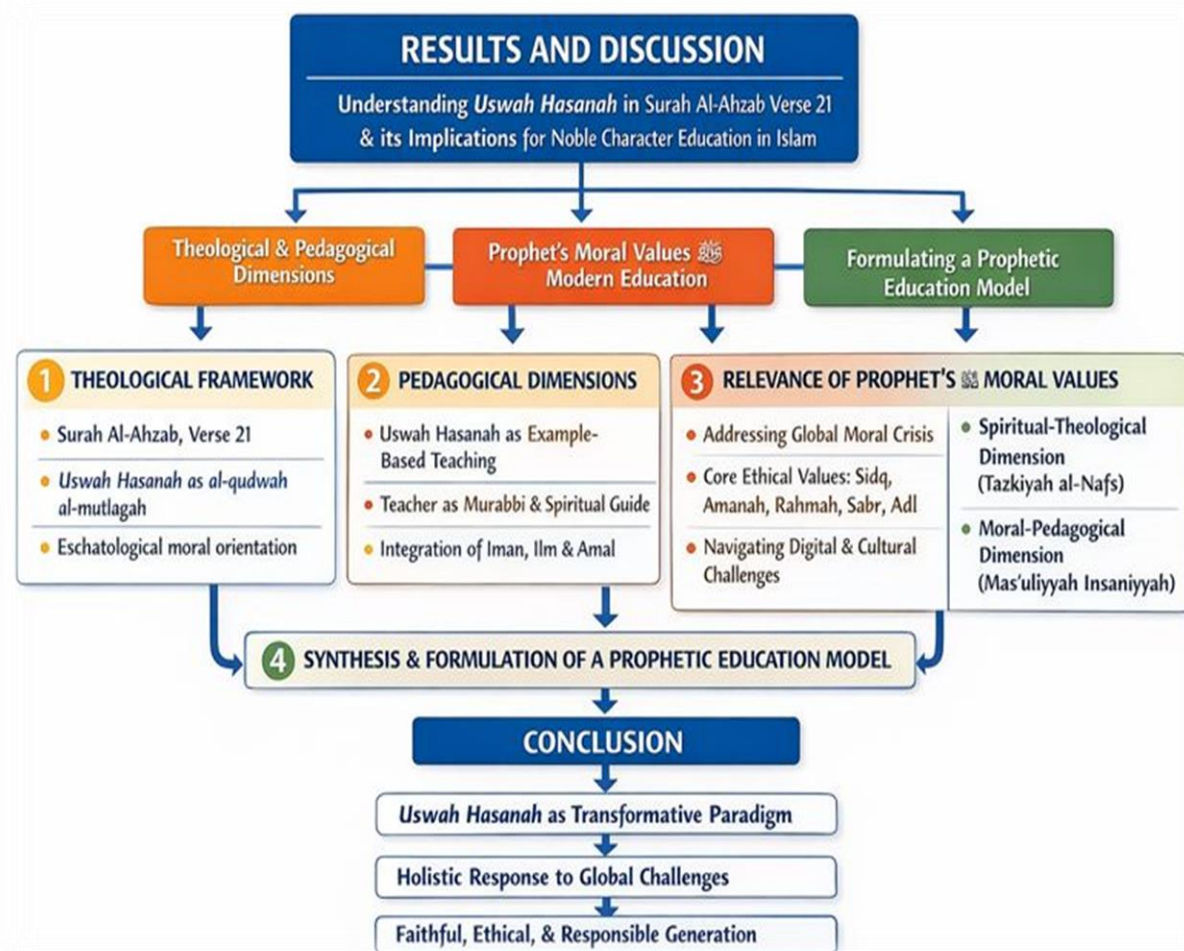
RESULTS AND DISCUSSION

Understanding *Uswah Hasanah* in Surah Al-Ahzab Verse 21 & its Implications for Noble Character Education in Islam

Theological & Pedagogical Dimensions

Prophet's Moral Values ﷺ Modern Education

Formulating a Prophetic Education Model

1 THEOLOGICAL FRAMEWORK

- Surah Al-Ahzab, Verse 21
- *Uswah Hasanah as al-qudwah al-mutlagah*
- Eschatological moral orientation

2 PEDAGOGICAL DIMENSIONS

- Uswah Hasanah as Example-Based Teaching
- Teacher as Murabbi & Spiritual Guide
- Integration of Iman, Ilm & Amal

3 RELEVANCE OF PROPHET'S ﷺ MORAL VALUES

- Addressing Global Moral Crisis
- Core Ethical Values: Sidq, Amanah, Rahmah, Sabr, Adl
- Navigating Digital & Cultural Challenges

- Spiritual-Theological Dimension (Tazkiyah al-Nafs)
- Moral-Pedagogical Dimension (Mas'uliyyah Insaniyyah)

4 SYNTHESIS & FORMULATION OF A PROPHETIC EDUCATION MODEL

CONCLUSION

*Uswah Hasanah* as Transformative Paradigm

Holistic Response to Global Challenges

Faithful, Ethical, & Responsible Generation